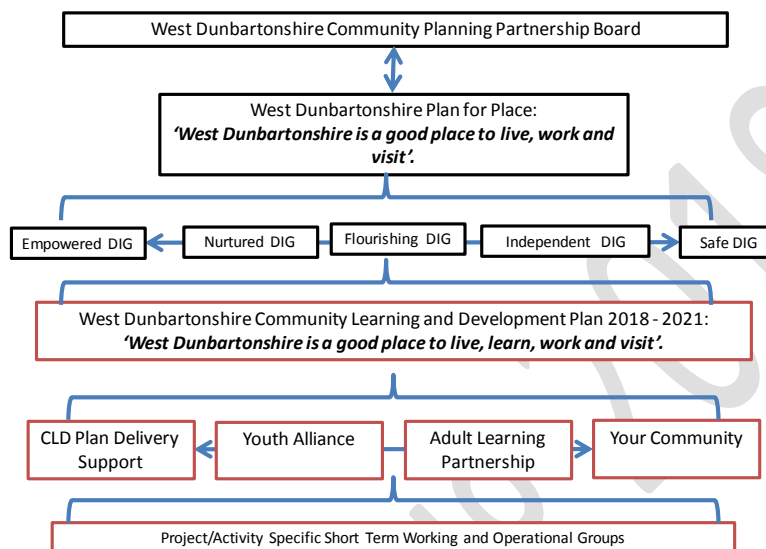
West Dunbartonshire Community Planning Partnership Board

West Dunbartonshire Plan for Place:
***'West Dunbartonshire is a good place to live, work and visit'.***

Empowered DIG

Nurtured DIG

Flourishing DIG

Independent DIG

Safe DIG

West Dunbartonshire Community Learning and Development Plan 2018 - 2021:
***'West Dunbartonshire is a good place to live, learn, work and visit'.***

CLD Plan Delivery Support

Youth Alliance

Adult Learning Partnership

Your Community

Project/Activity Specific Short Term Working and Operational Groups